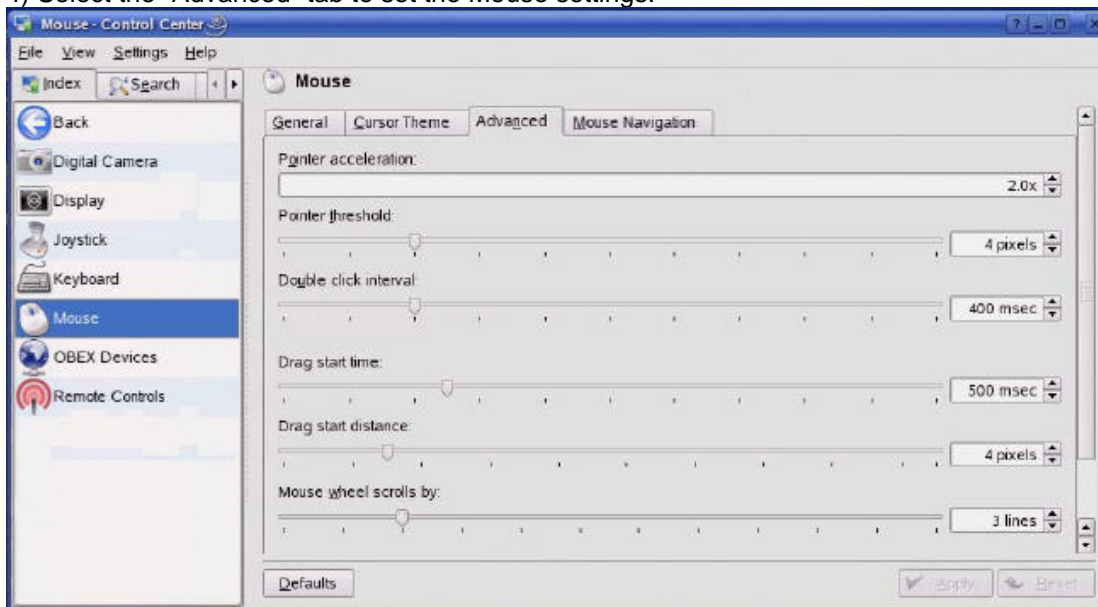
1) Select the "Advanced" tab to set the mouse settings.

Mouse - Control Center

File View Settings Help

Index Search

Back
Digital Camera
Display
Joystick
Keyboard
Mouse
OBEX Devices
Remote Controls

Mouse

General Cursor Theme Advanced Mouse Navigation

Pointer acceleration:
2.0x

Pointer threshold:
4 pixels

Double click interval:
400 msec

Drag start time:
500 msec

Drag start distance:
4 pixels

Mouse wheel scrolls by:
3 lines

Defaults

Apply Reset